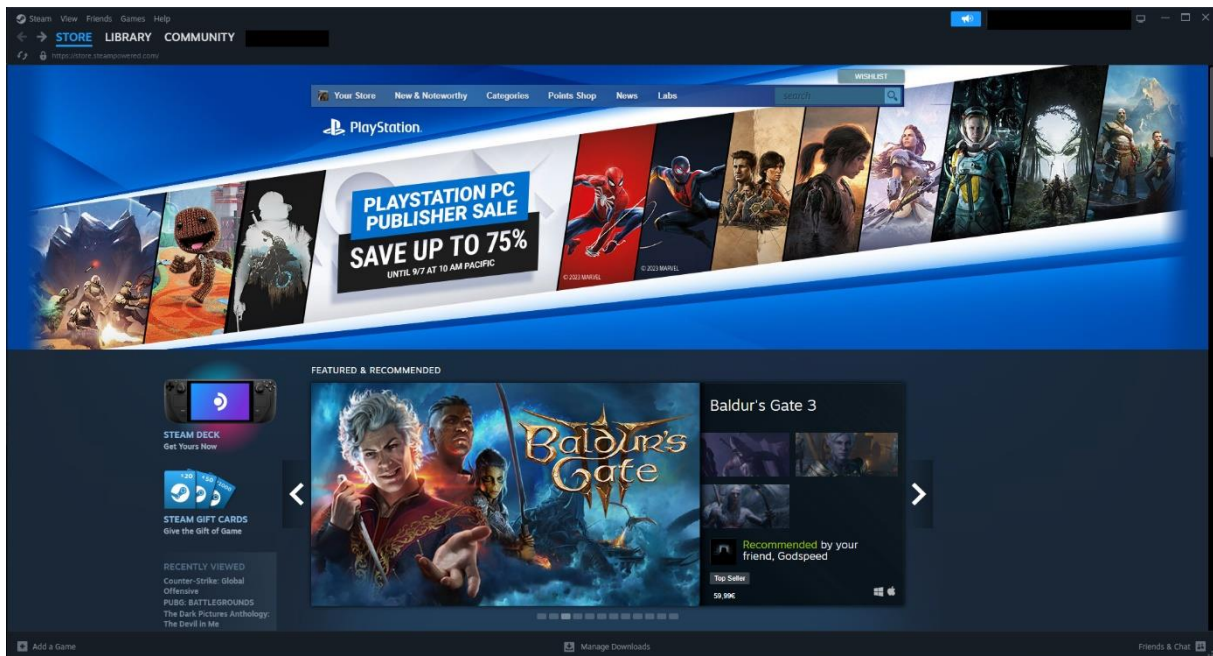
Steam View Friends Games Help

STORE LIBRARY COMMUNITY

https://store.steampowered.com/

WISHLIST

Your Store New & Noteworthy Categories Points Shop News Labs search

PlayStation

PLAYSTATION PC PUBLISHER SALE

SAVE UP TO 75%

UNTIL 9/7 AT 10 AM PACIFIC

© 2023 MARVEL © 2023 MARVEL

FEATURED & RECOMMENDED

STEAM DECK
Get Yours Now

STEAM GIFT CARDS
Give the Gift of Game

RECENTLY VIEWED
Counter-Strike: Global Offensive
PUBG: BATTLEGROUNDS
The Dark Pictures Anthology: The Devil in Me

Baldur's Gate

Baldur's Gate 3

Recommended by your friend, Godspeed

Top Seller

59,99€

Add a Game

Manage Downloads

Friends & Chat